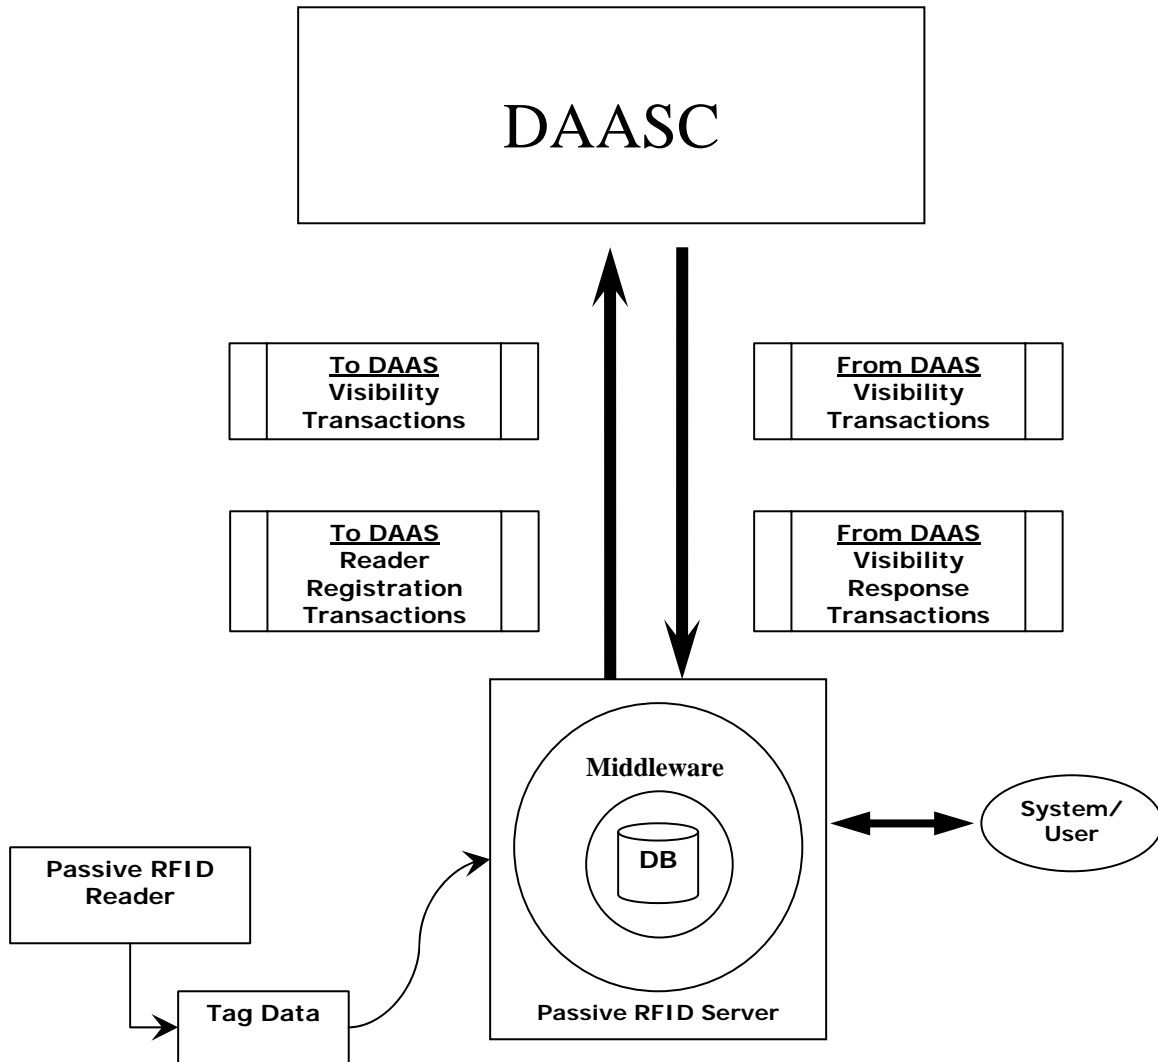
DAASC

To DAAS
Visibility
Transactions

From DAAS
Visibility
Transactions

To DAAS
Reader
Registration
Transactions

From DAAS
Visibility
Response
Transactions

Middleware

DB

System/
User

Passive RFID
Reader

Tag Data

Passive RFID Server